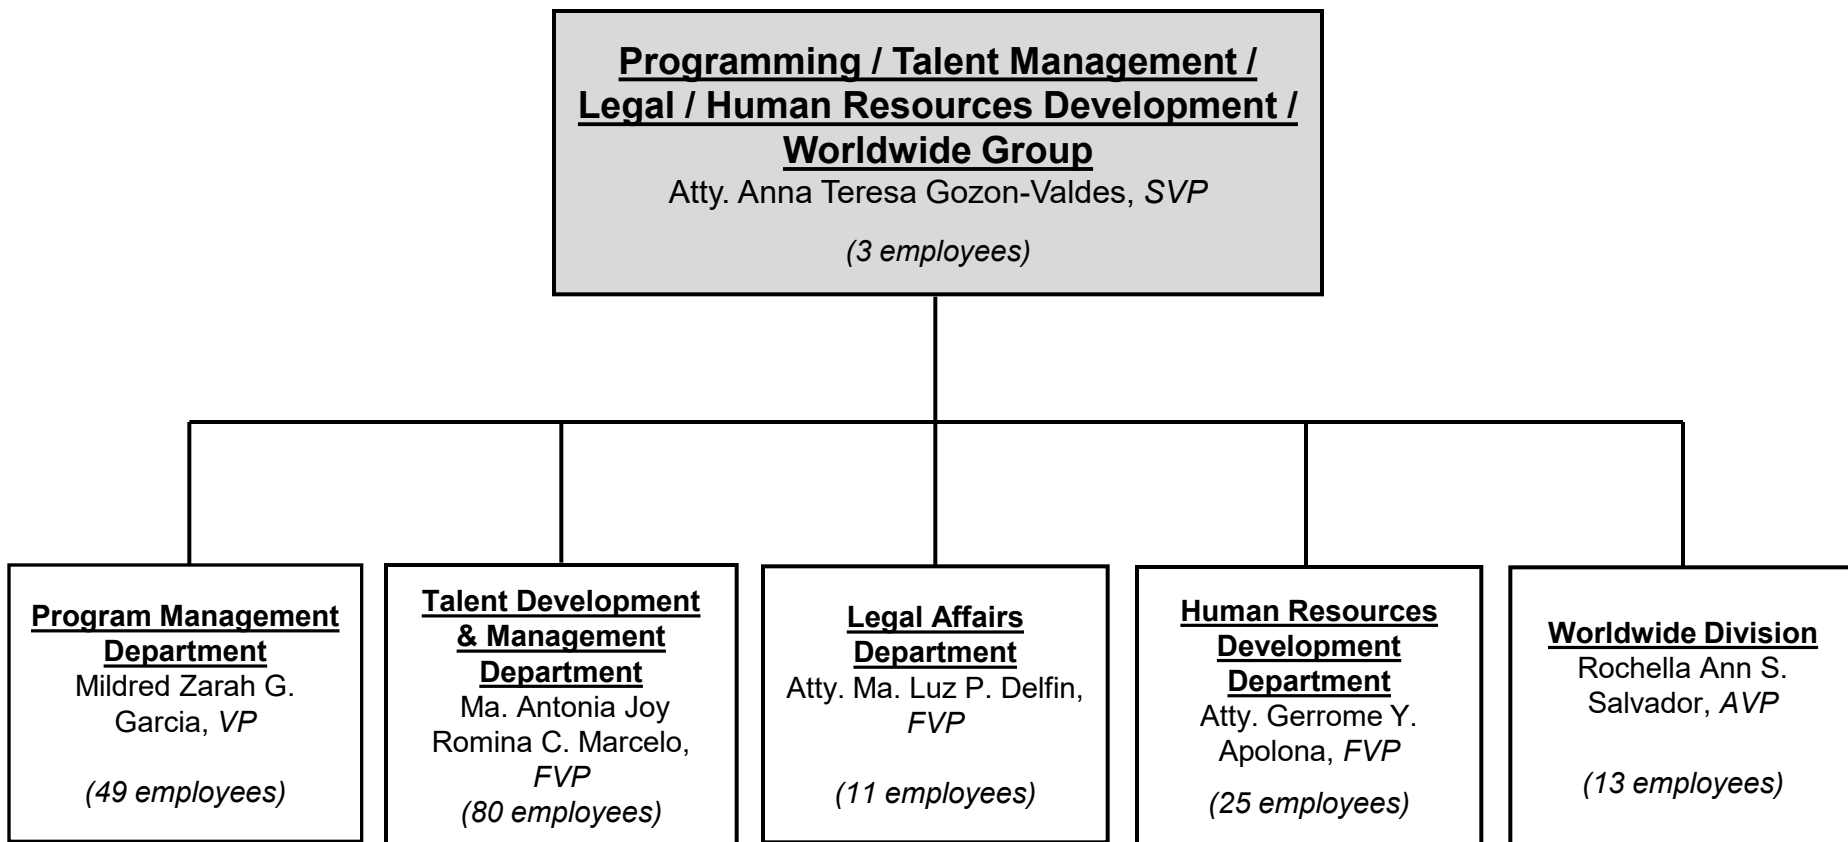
Programming / Talent Management / Legal / Human Resources Development / Worldwide Group
Atty. Anna Teresa Gozon-Valdes, SVP

(3 employees)

Program Management Department
Mildred Zarah G. Garcia, VP

(49 employees)

Talent Development & Management Department
Ma. Antonia Joy Romina C. Marcelo, FVP
(80 employees)

Legal Affairs Department
Atty. Ma. Luz P. Delfin, FVP

(11 employees)

Human Resources Development Department
Atty. Gerrome Y. Apolona, FVP

(25 employees)

Worldwide Division
Rochella Ann S. Salvador, AVP

(13 employees)